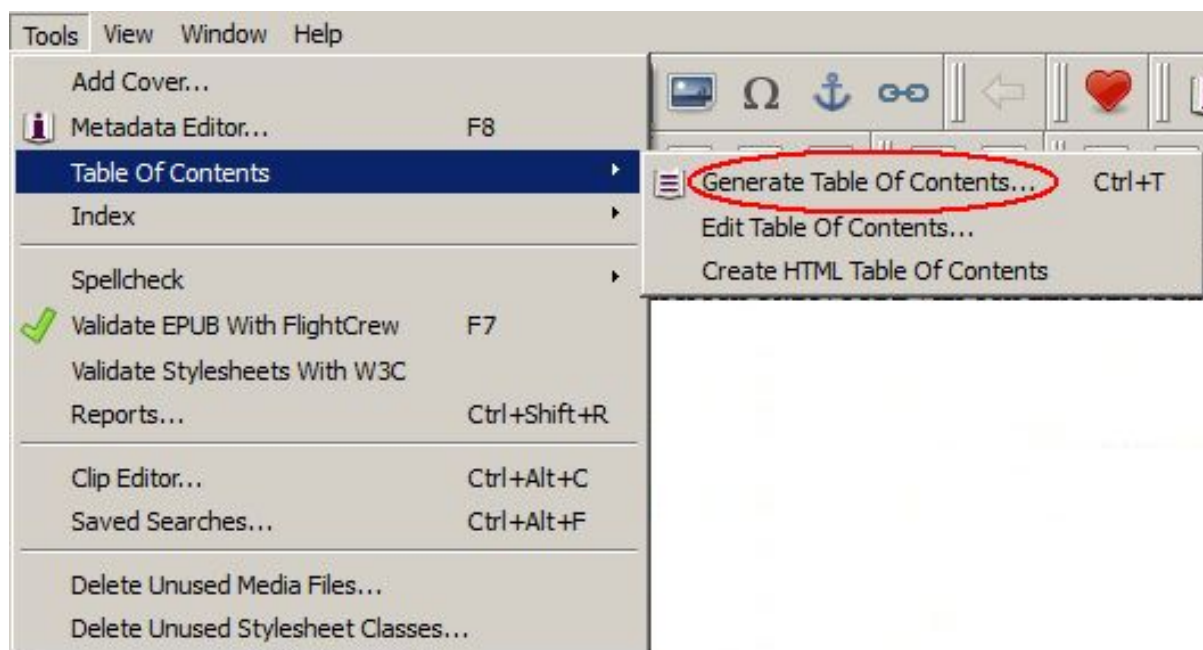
Tools View Window Help

Add Cover...
Metadata Editor... F8
Table Of Contents
Index

Spellcheck
Validate EPUB With FlightCrew F7
Validate Stylesheets With W3C
Reports... Ctrl+Shift+R

Clip Editor... Ctrl+Alt+C
Saved Searches... Ctrl+Alt+F

Delete Unused Media Files...
Delete Unused Stylesheet Classes...

Generate Table Of Contents... Ctrl+T
Edit Table Of Contents...
Create HTML Table Of Contents

Ω